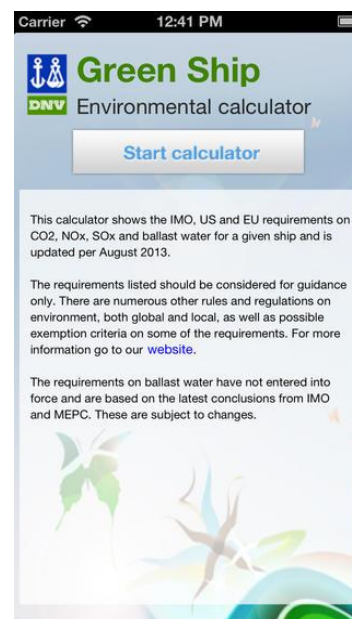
Carrier 12:41 PM

Green Ship
DNV Environmental calculator

Start calculator

This calculator shows the IMO, US and EU requirements on CO2, NOx, SOx and ballast water for a given ship and is updated per August 2013.

The requirements listed should be considered for guidance only. There are numerous other rules and regulations on environment, both global and local, as well as possible exemption criteria on some of the requirements. For more information go to our website.

The requirements on ballast water have not entered into force and are based on the latest conclusions from IMO and MEPC. These are subject to changes.